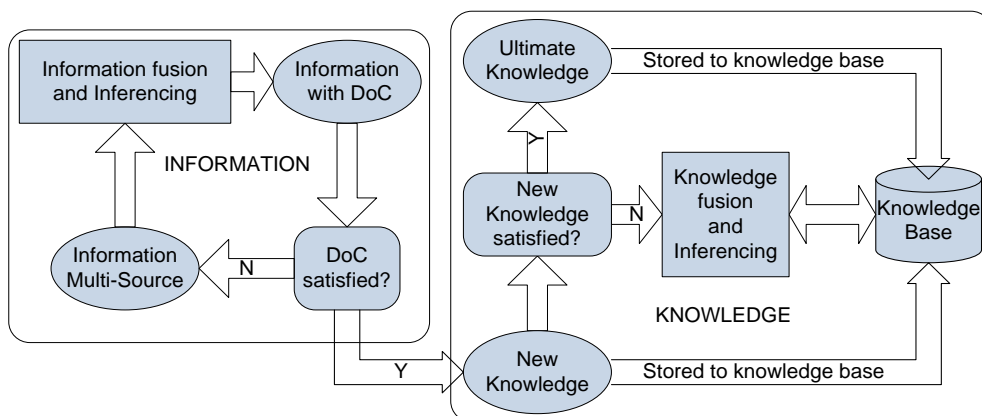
Information fusion and Inferencing

Information with DoC

INFORMATION

Information Multi-Source

N

DoC satisfied?

Y

Ultimate Knowledge

Stored to knowledge base

Y

New Knowledge satisfied?

N

Knowledge fusion and Inferencing

Knowledge Base

KNOWLEDGE

New Knowledge

Stored to knowledge base